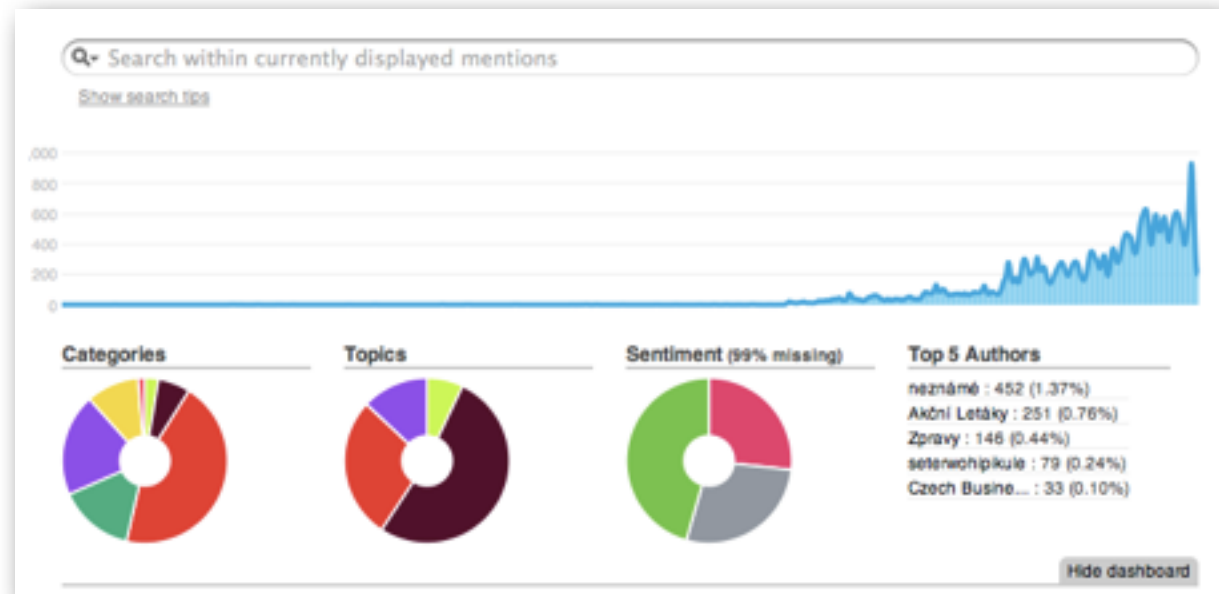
Search within currently displayed mentions

Show search tips

,000
800
600
400
200
0

Categories

Topics

Sentiment (99% missing)

Top 5 Authors

neznámé : 452 (1.37%)
Akční Letáky : 251 (0.76%)
Zpravy : 146 (0.44%)
seterwohipikule : 79 (0.24%)
Czech Busine... : 33 (0.10%)

Hide dashboard